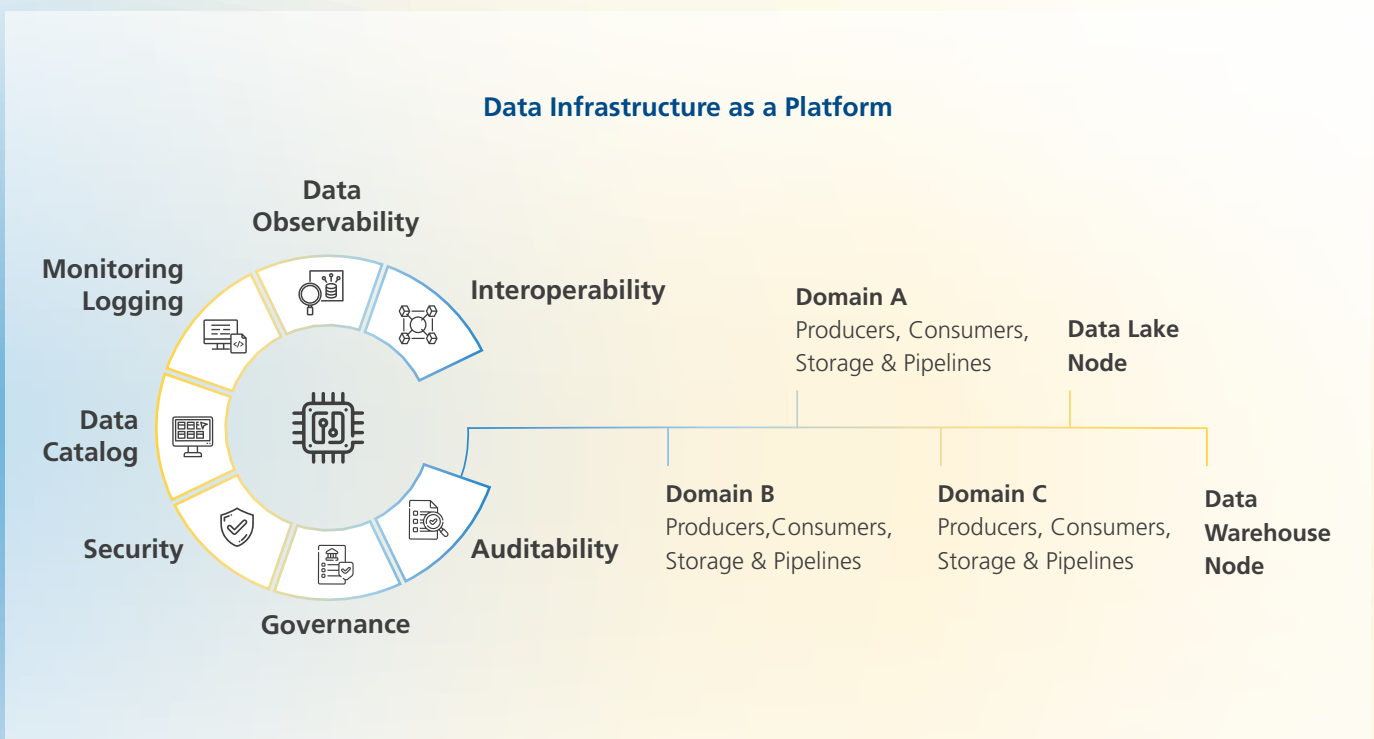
Data Infrastructure as a Platform

Data Observability

Monitoring Logging

Interoperability

Data Catalog

Security

Governance

Auditability

Domain A
Producers, Consumers, Storage & Pipelines

Data Lake Node

Domain B
Producers,Consumers, Storage & Pipelines

Domain C
Producers, Consumers, Storage & Pipelines

Data Warehouse Node